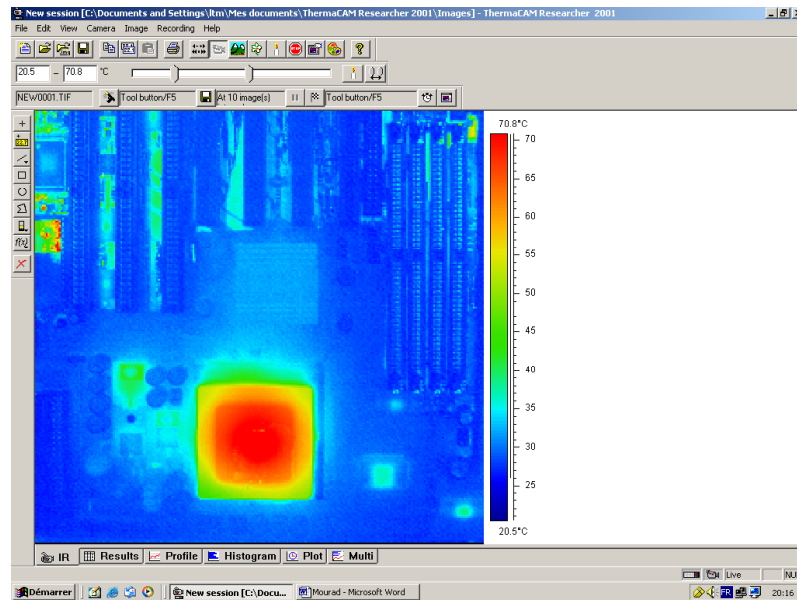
New session [C:\Documents and Settings\ltm\Mes documents\ThermaCAM Researcher 2001\Images] - ThermaCAM Researcher 2001

File Edit View Camera Image Recording Help

20.5 – 70.8 °C

NEW0001.TIF Tool button/F5 At 10 image(s) Tool button/F5

70.8°C
70
65
60
55
50
45
40
35
30
25
20.5°C

IR Results Profile Histogram Plot Multi

Live NU

Démarrer New session [C:\Docu... Mourad - Microsoft Word FR 20:16